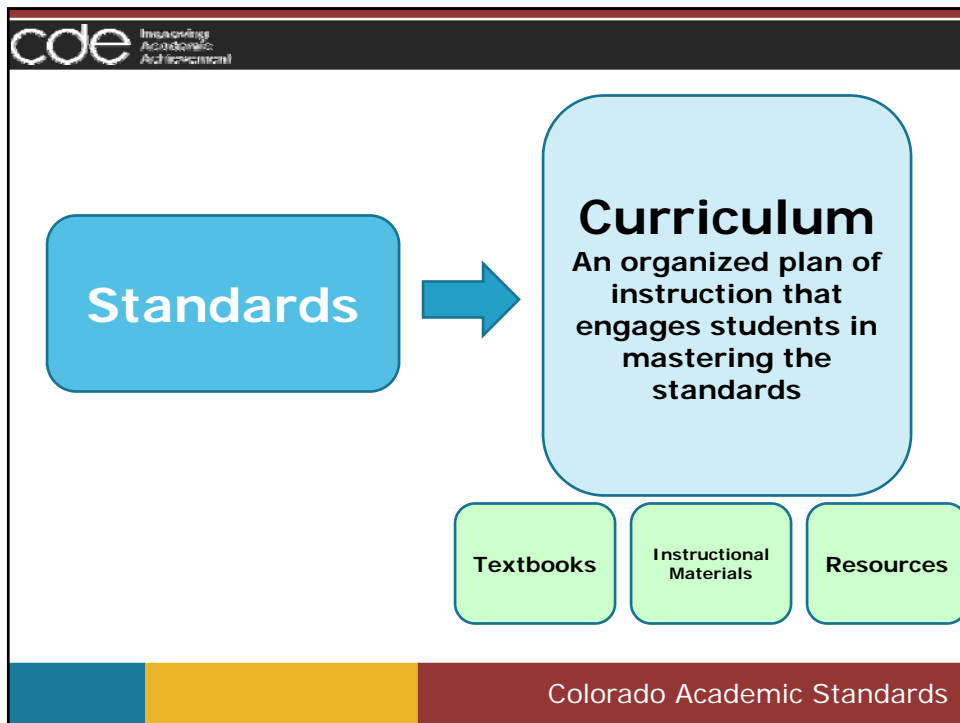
cde Improving Academic Achievement

Standards

Curriculum
An organized plan of instruction that engages students in mastering the standards

Textbooks

Instructional Materials

Resources

Colorado Academic Standards